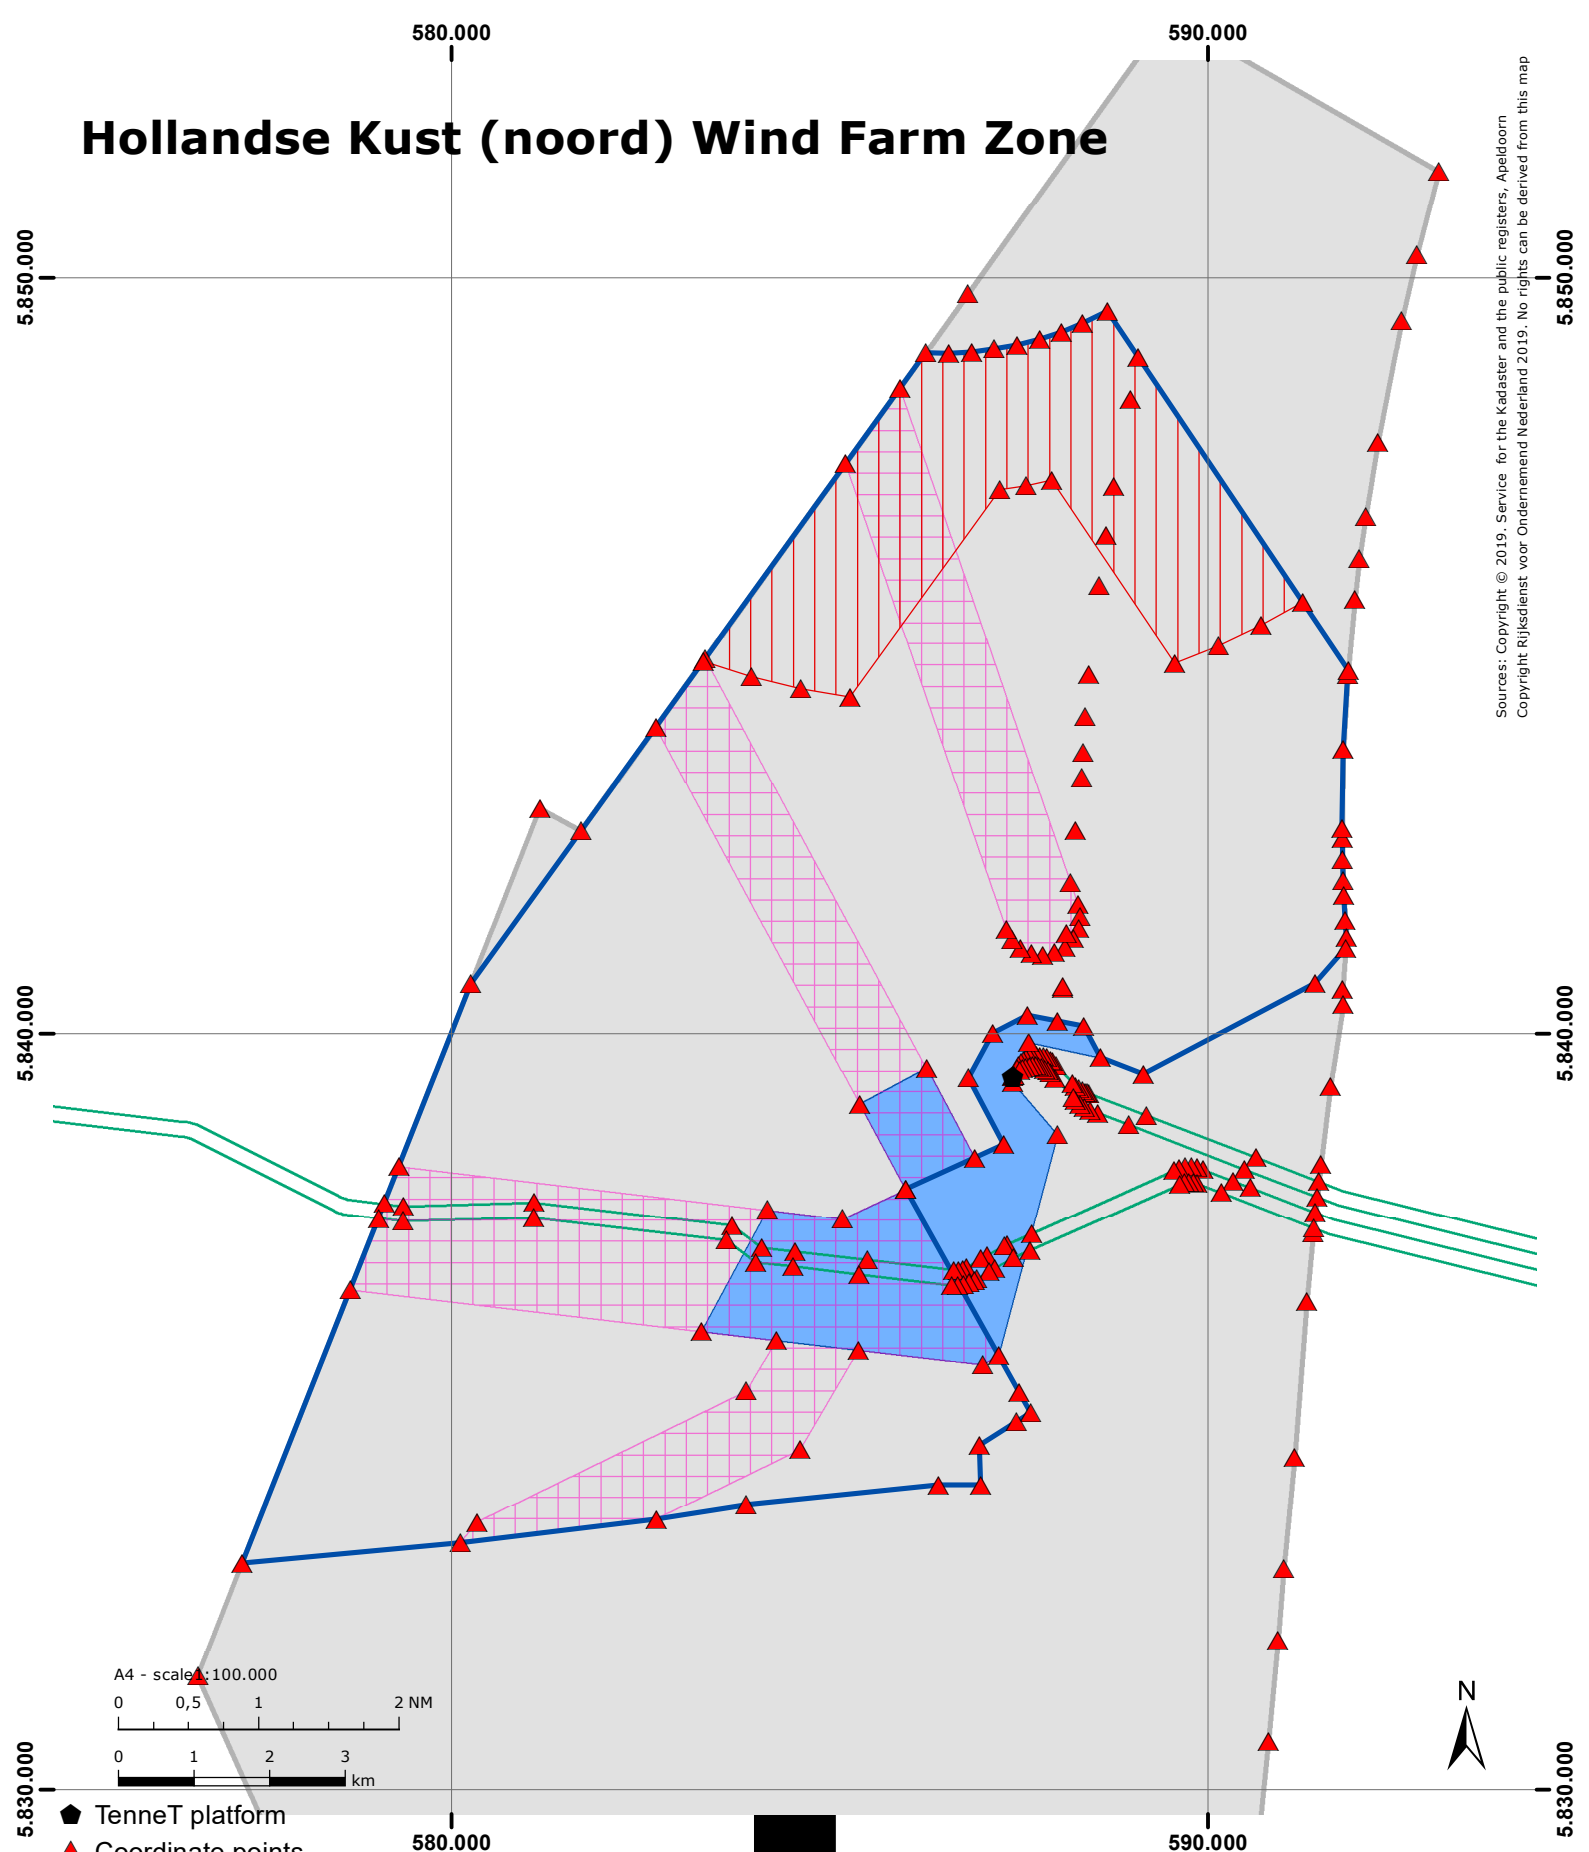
580.000

590.000

Hollandse Kust (noord) Wind Farm Zone

5.850.000

5.850.000

5.840.000

5.840.000

5.830.000

5.830.000

Sources: Copyright © 2019. Service for the Kadaster and the public registers, Apeldoorn
Copyright Rijksdienst voor Ondernemend Nederland 2019. No rights can be derived from this map

A4 - scale 1:100.000

0 0,5 1 2 NM

0 1 2 3 km

N

TenneT platform

Coordinate points

580.000

590.000